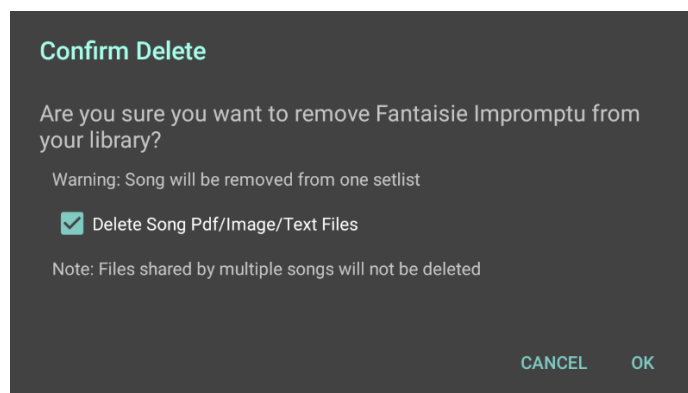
Confirm Delete

Are you sure you want to remove Fantaisie Impromptu from your library?

Warning: Song will be removed from one setlist

Delete Song Pdf/Image/Text Files

Note: Files shared by multiple songs will not be deleted

CANCEL OK